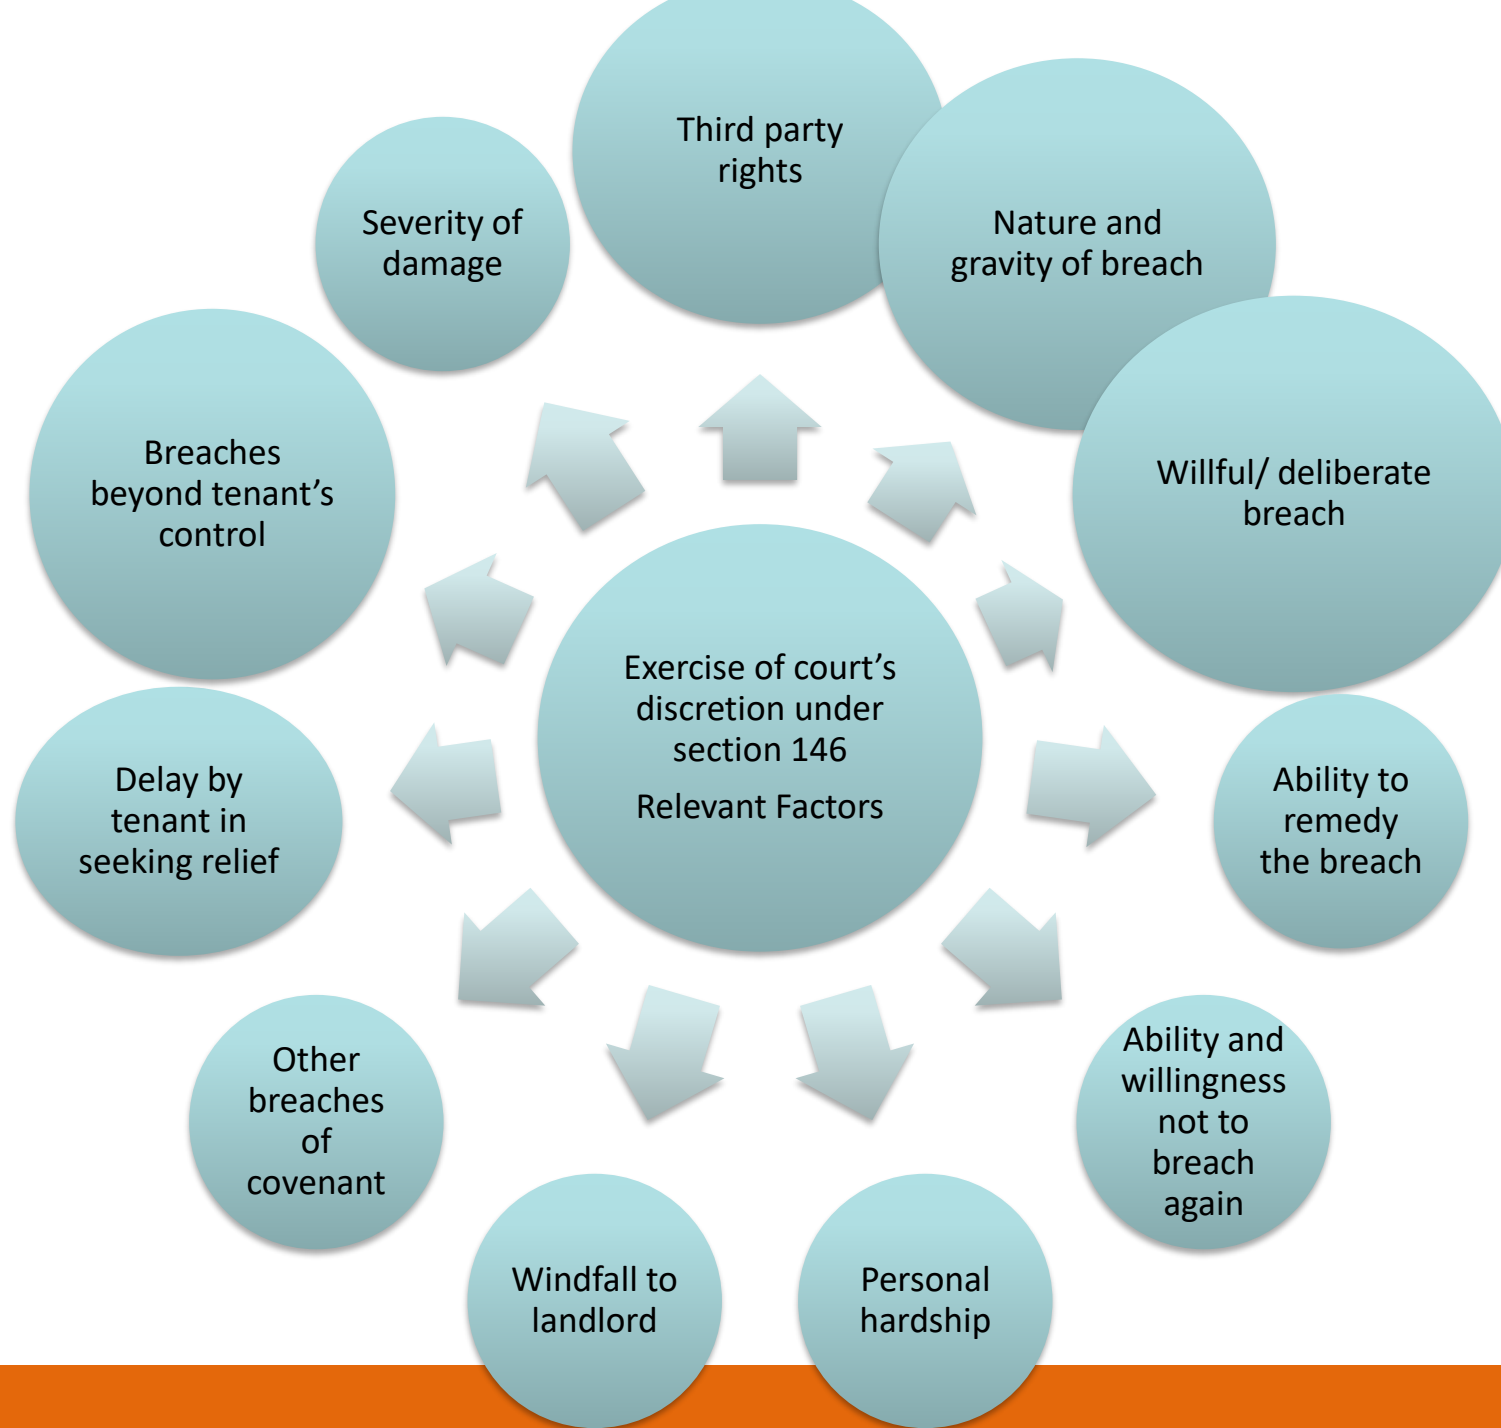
Exercise of court’s discretion under section 146

Relevant Factors

Third party rights

Nature and gravity of breach

Willful/ deliberate breach

Ability to remedy the breach

Ability and willingness not to breach again

Personal hardship

Windfall to landlord

Other breaches of covenant

Delay by tenant in seeking relief

Breaches beyond tenant’s control

Severity of damage